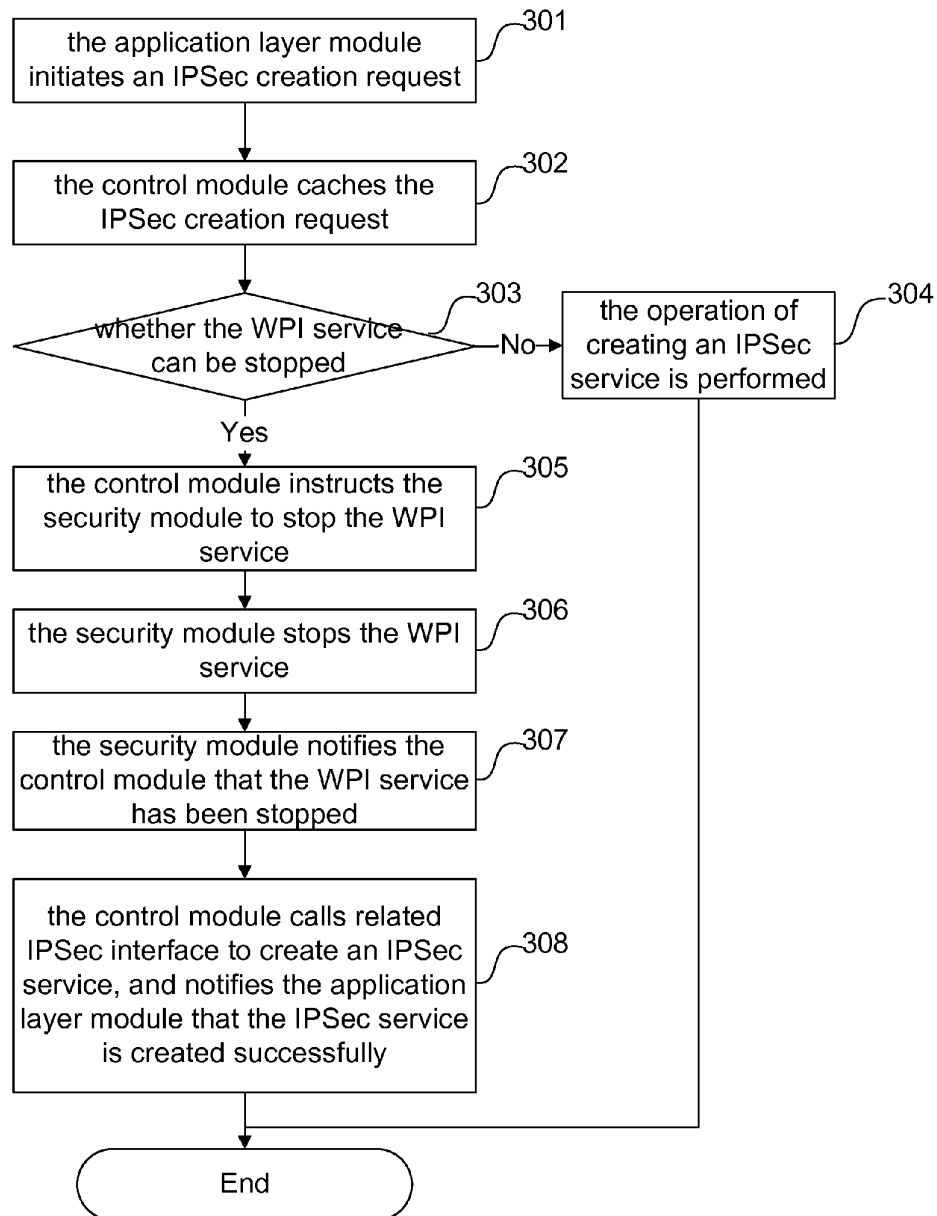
the application layer module initiates an IPSec creation request

301

the control module caches the IPSec creation request

302

whether the WPI service can be stopped

303

No

the operation of creating an IPSec service is performed

304

Yes

the control module instructs the security module to stop the WPI service

305

the security module stops the WPI service

306

the security module notifies the control module that the WPI service has been stopped

307

the control module calls related IPSec interface to create an IPSec service, and notifies the application layer module that the IPSec service is created successfully

308

End